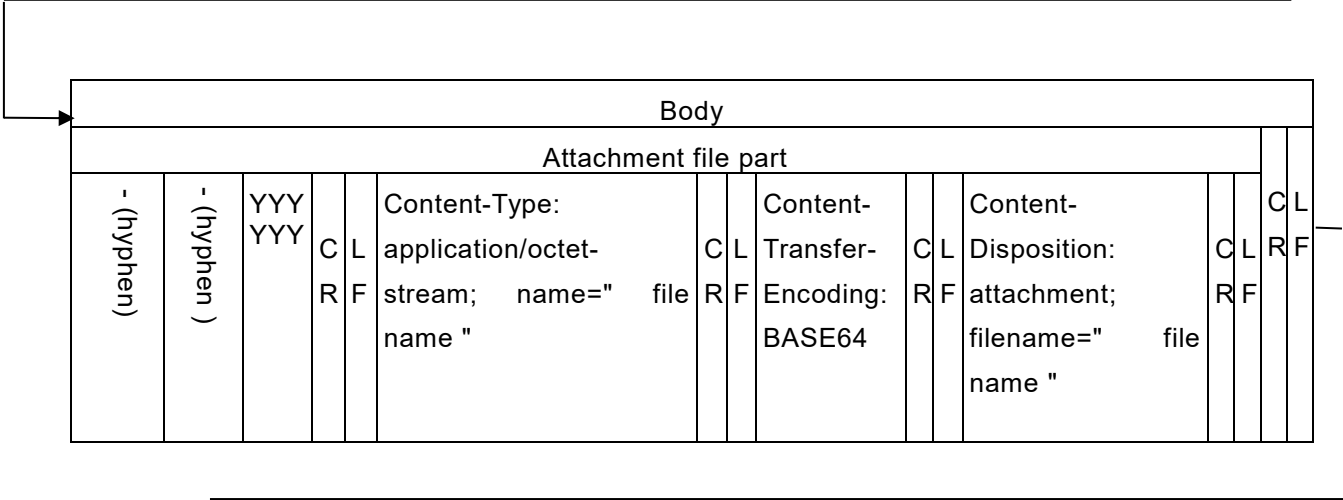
Body

Attachment file part

| - (hyphen) | - (hyphen ) | YYYYYY | CR | LF | Content-Type: application/octet-stream; name=" file name " | CR | LF | Content-Transfer-Encoding: BASE64 | CR | LF | Content-Disposition: attachment; filename=" file name " | CR | LF | CR | LF |
|---|---|---|---|---|---|---|---|---|---|---|---|---|---|---|---|